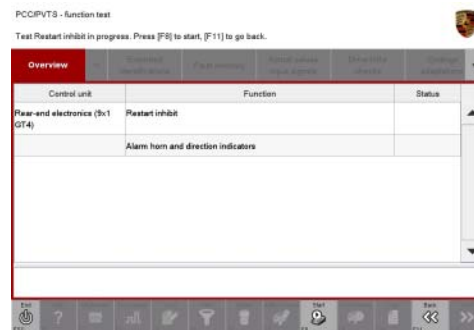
PCCI/PVTS - function test

Test Restart inhibit in progress. Press [F8] to start, [F11] to go back.

Overview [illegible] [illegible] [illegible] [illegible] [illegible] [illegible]

| Control unit | Function | Status |
|---|---|---|
| Rear-end electronics (9x1 GT4) | Restart inhibit | |
| | Alarm horn and direction indicators | |

End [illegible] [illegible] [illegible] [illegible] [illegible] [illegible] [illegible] Start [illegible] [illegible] Back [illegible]